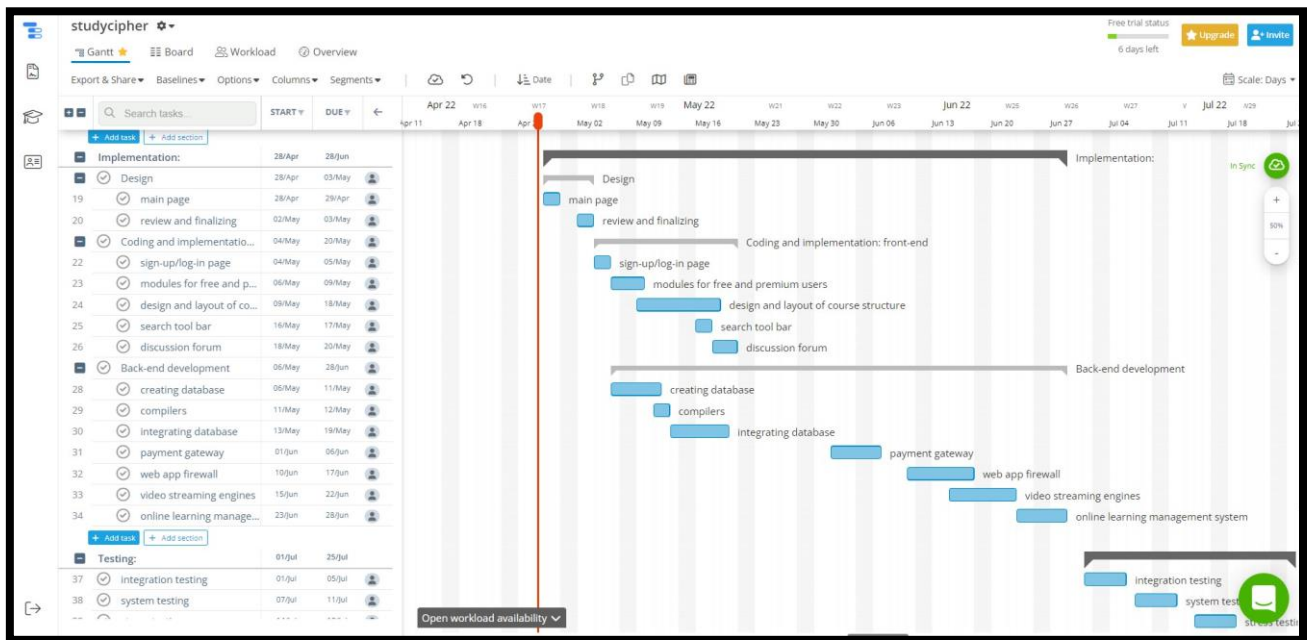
studycipher

Gantt Board Workload Overview

Free trial status
6 days left
Upgrade
Invite

Export & Share Baselines Options Columns Segments

Date

Scale: Days

Search tasks...

START DUE

Apr 22 W16 W17 W18 W19 May 22 W21 W22 W23 Jun 22 W25 W26 W27 Jul 22 W29
Apr 11 Apr 18 Apr May 02 May 09 May 16 May 23 May 30 Jun 06 Jun 13 Jun 20 Jun 27 Jul 04 Jul 11 Jul 18 Jul

+ Add task + Add section

| | | START | DUE |
|---|---|---|---|
| | Implementation: | 28/Apr | 28/Jun |
| | Design | 28/Apr | 03/May |
| 19 | main page | 28/Apr | 29/Apr |
| 20 | review and finalizing | 02/May | 03/May |
| | Coding and implementatio... | 04/May | 20/May |
| 22 | sign-up/log-in page | 04/May | 05/May |
| 23 | modules for free and p... | 06/May | 09/May |
| 24 | design and layout of co... | 09/May | 18/May |
| 25 | search tool bar | 16/May | 17/May |
| 26 | discussion forum | 18/May | 20/May |
| | Back-end development | 06/May | 28/Jun |
| 28 | creating database | 06/May | 11/May |
| 29 | compilers | 11/May | 12/May |
| 30 | integrating database | 13/May | 19/May |
| 31 | payment gateway | 01/Jun | 06/Jun |
| 32 | web app firewall | 10/Jun | 17/Jun |
| 33 | video streaming engines | 15/Jun | 22/Jun |
| 34 | online learning manage... | 23/Jun | 28/Jun |

+ Add task + Add section

| | | START | DUE |
|---|---|---|---|
| | Testing: | 01/Jul | 25/Jul |
| 37 | integration testing | 01/Jul | 05/Jul |
| 38 | system testing | 07/Jul | 11/Jul |

Implementation:
Design
main page
review and finalizing
Coding and implementation: front-end
sign-up/log-in page
modules for free and premium users
design and layout of course structure
search tool bar
discussion forum
Back-end development
creating database
compilers
integrating database
payment gateway
web app firewall
video streaming engines
online learning management system
integration testing
system test
stress testi

In Sync
50%

Open workload availability